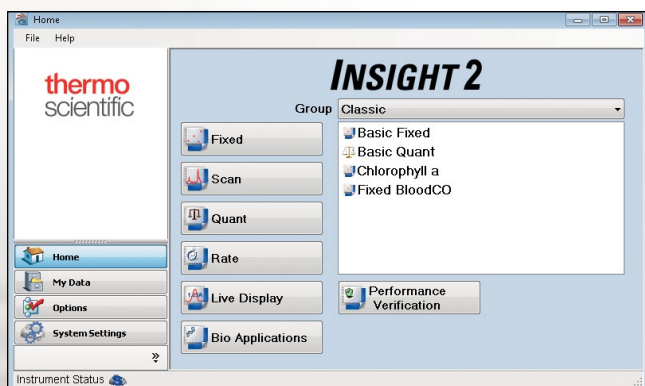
Home

File Help

thermo scientific

INSIGHT 2

Group Classic

Fixed

Scan

Quant

Rate

Live Display

Bio Applications

Basic Fixed
Basic Quant
Chlorophyll a
Fixed BloodCO

Performance Verification

Home

My Data

Options

System Settings

Instrument Status